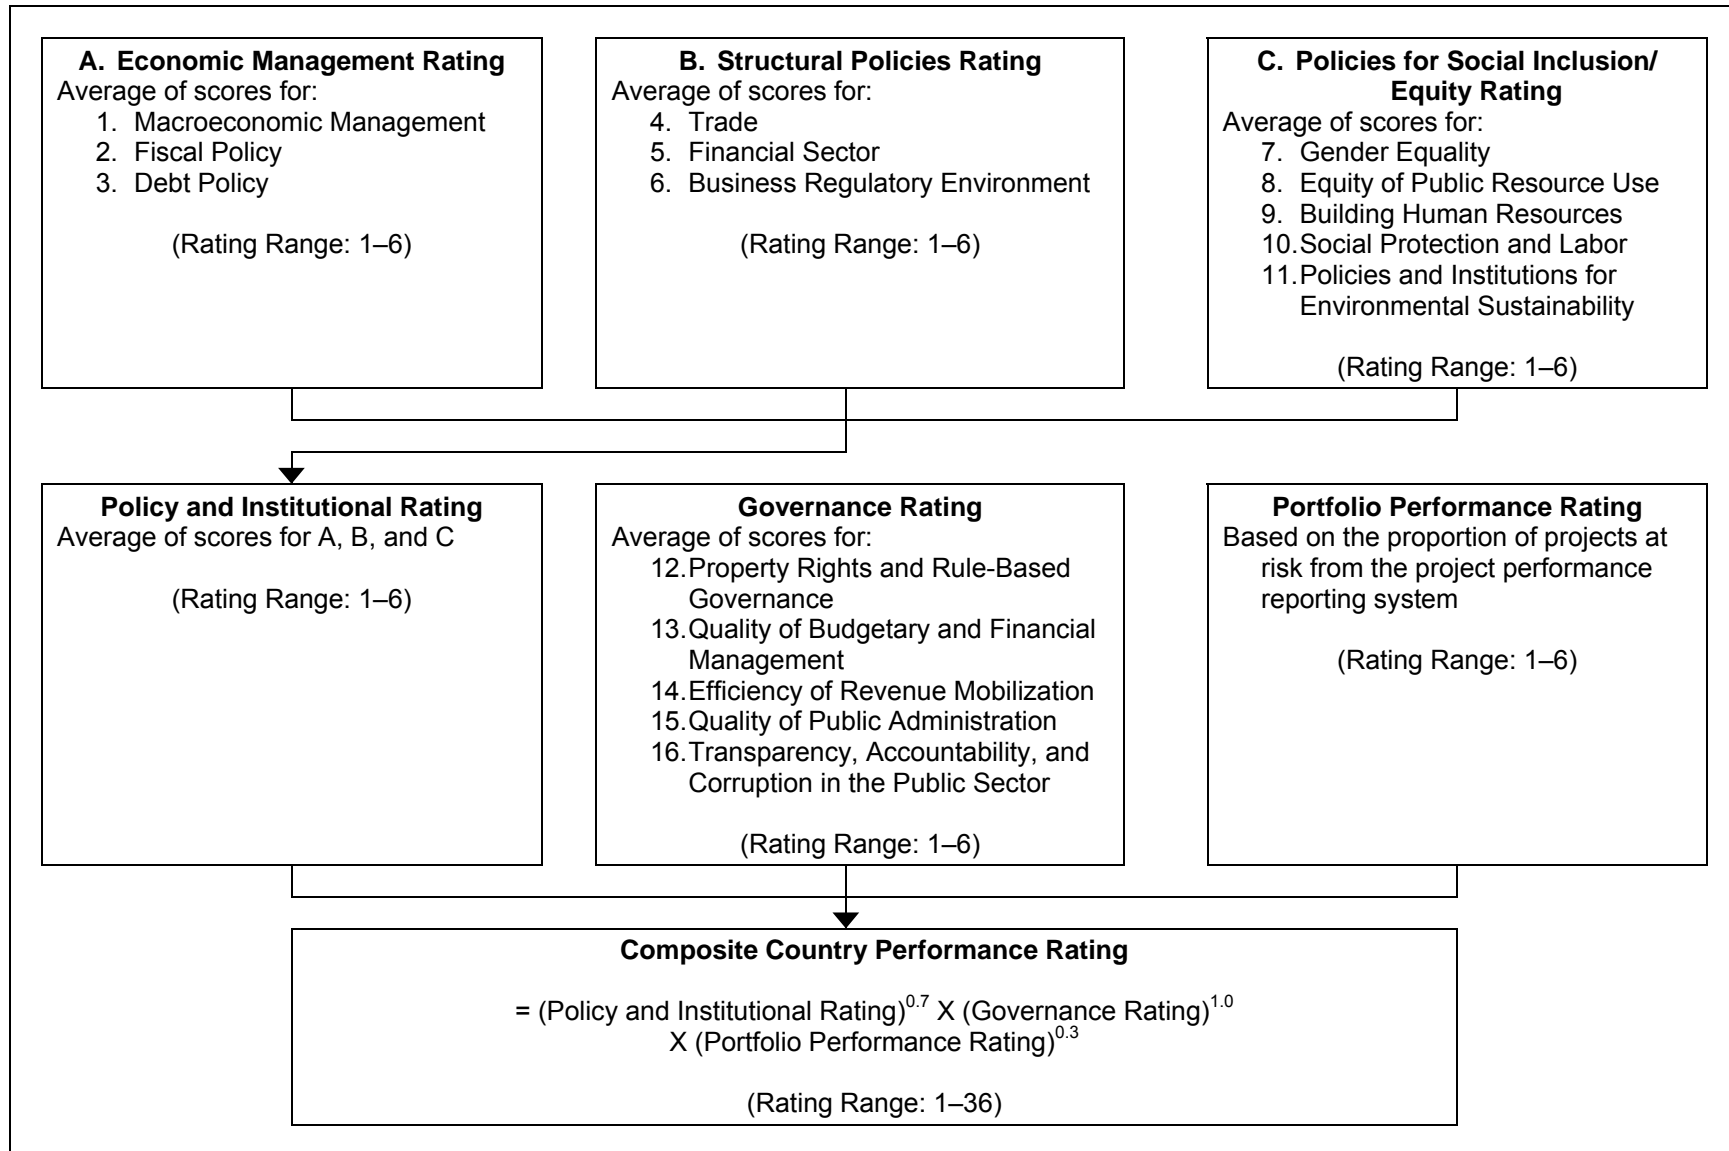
A. Economic Management Rating
Average of scores for:
1. Macroeconomic Management
2. Fiscal Policy
3. Debt Policy

(Rating Range: 1–6)

B. Structural Policies Rating
Average of scores for:
4. Trade
5. Financial Sector
6. Business Regulatory Environment

(Rating Range: 1–6)

C. Policies for Social Inclusion/ Equity Rating
Average of scores for:
7. Gender Equality
8. Equity of Public Resource Use
9. Building Human Resources
10. Social Protection and Labor
11. Policies and Institutions for Environmental Sustainability

(Rating Range: 1–6)

Policy and Institutional Rating
Average of scores for A, B, and C

(Rating Range: 1–6)

Governance Rating
Average of scores for:
12. Property Rights and Rule-Based Governance
13. Quality of Budgetary and Financial Management
14. Efficiency of Revenue Mobilization
15. Quality of Public Administration
16. Transparency, Accountability, and Corruption in the Public Sector

(Rating Range: 1–6)

Portfolio Performance Rating
Based on the proportion of projects at risk from the project performance reporting system

(Rating Range: 1–6)

Composite Country Performance Rating

= (Policy and Institutional Rating)$^{0.7}$ X (Governance Rating)$^{1.0}$ X (Portfolio Performance Rating)$^{0.3}$

(Rating Range: 1–36)